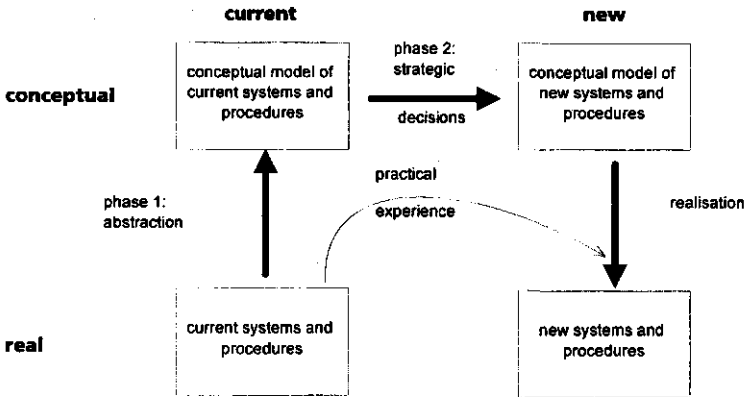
current

new

conceptual

conceptual model of current systems and procedures

phase 2: strategic

decisions

conceptual model of new systems and procedures

phase 1: abstraction

practical

experience

realisation

real

current systems and procedures

new systems and procedures